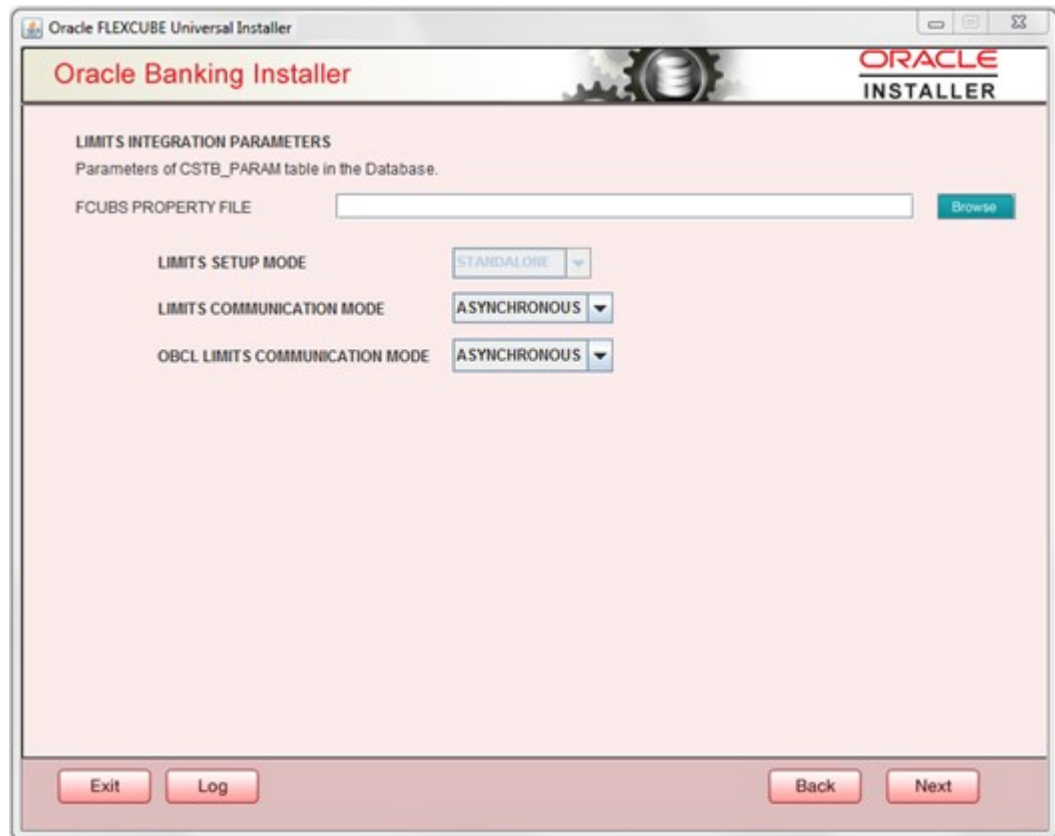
Oracle FLEXCUBE Universal Installer

Oracle Banking Installer

ORACLE
INSTALLER

LIMITS INTEGRATION PARAMETERS
Parameters of CSTB_PARAM table in the Database.

FCUBS PROPERTY FILE

Browse

LIMITS SETUP MODE
STANDALONE

LIMITS COMMUNICATION MODE
ASYNCHRONOUS

OBCL LIMITS COMMUNICATION MODE
ASYNCHRONOUS

Exit
Log
Back
Next